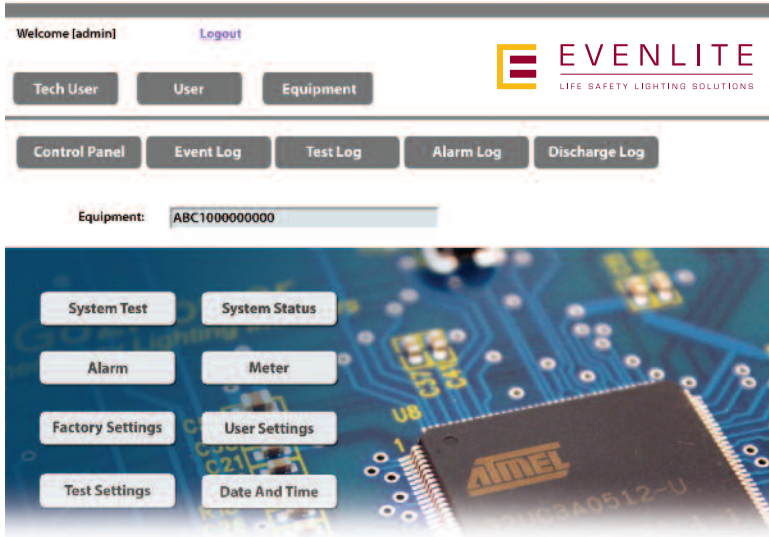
Welcome [admin]

Logout

EVENLITE
LIFE SAFETY LIGHTING SOLUTIONS

Tech User

User

Equipment

Control Panel

Event Log

Test Log

Alarm Log

Discharge Log

Equipment: ABC1000000000

System Test

System Status

Alarm

Meter

Factory Settings

User Settings

Test Settings

Date And Time

U8

ATMEL

UC3A0512-U